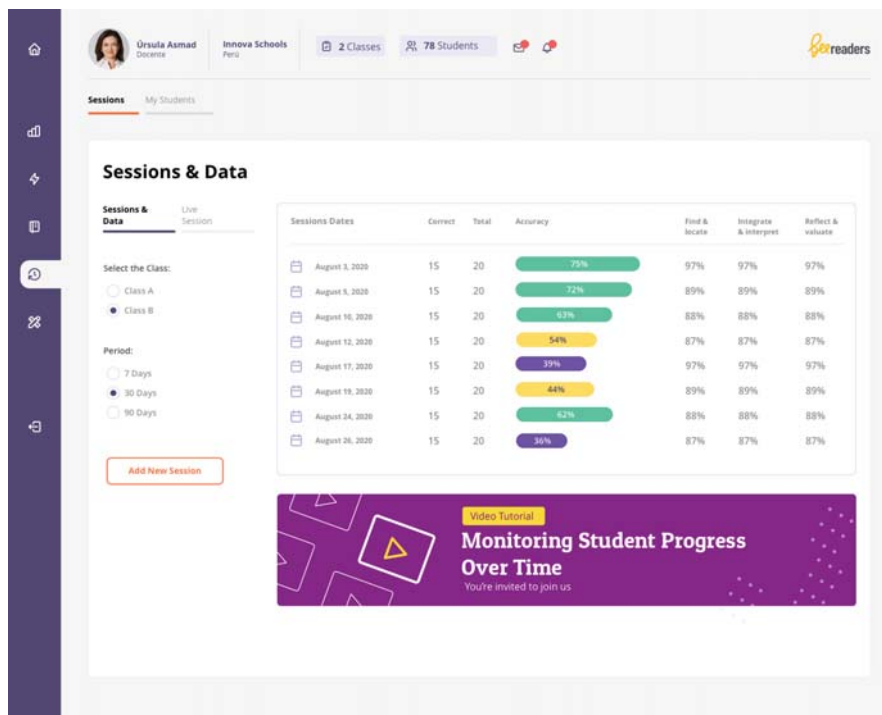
Úrsula Asmad
Docente

Innova Schools
Perú

2 Classes

78 Students

Beereaders

Sessions

My Students

Sessions & Data

Sessions & Data

Live Session

Select the Class:

Class A

Class B

Period:

7 Days

30 Days

90 Days

Add New Session

| Sessions Dates | Correct | Total | Accuracy | Find & locate | Integrate & interpret | Reflect & valuate |
|---|---|---|---|---|---|---|
| August 3, 2020 | 15 | 20 | 75% | 97% | 97% | 97% |
| August 5, 2020 | 15 | 20 | 72% | 89% | 89% | 89% |
| August 10, 2020 | 15 | 20 | 63% | 88% | 88% | 88% |
| August 12, 2020 | 15 | 20 | 54% | 87% | 87% | 87% |
| August 17, 2020 | 15 | 20 | 39% | 97% | 97% | 97% |
| August 19, 2020 | 15 | 20 | 44% | 89% | 89% | 89% |
| August 24, 2020 | 15 | 20 | 62% | 88% | 88% | 88% |
| August 26, 2020 | 15 | 20 | 36% | 87% | 87% | 87% |

Video Tutorial

Monitoring Student Progress Over Time

You're invited to join us